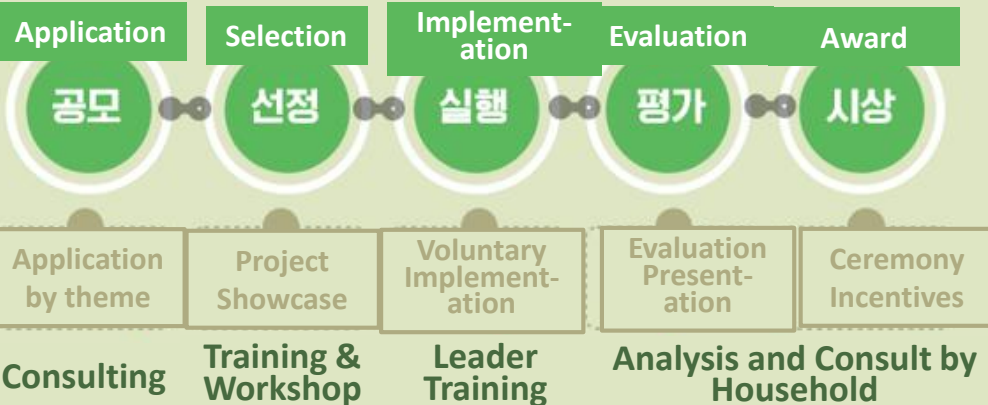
Application
공모

Selection
선정

Implementation
실행

Evaluation
평가

Award
시상

Application by theme

Project Showcase

Voluntary Implementation

Evaluation Presentation

Ceremony Incentives

Consulting

Training & Workshop

Leader Training

Analysis and Consult by Household